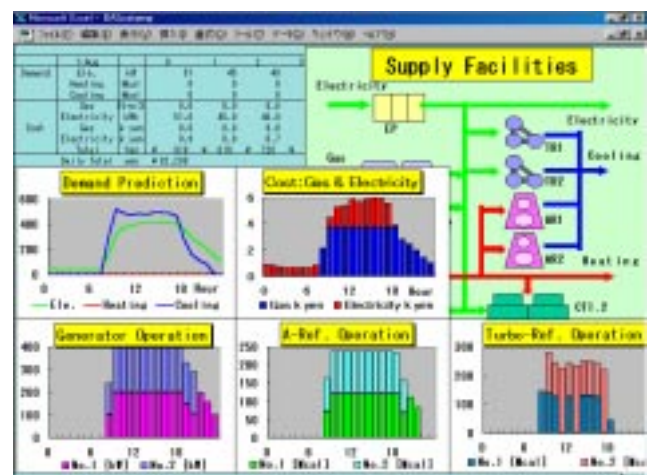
Supply Facilities

Electricity

Electricity

Cooling

Heating

Gas

TR1

TR2

AR1

AR2

CT1,2

Demand Prediction

600

400

200

0

0 6 12 18 Hour

Ele. Heating Cooling

Cost:Gas & Electricity

6

4

2

0

0 6 12 18 Hour

Gas k yen Electricity k yen

Generator Operation

400

300

200

100

0

0 6 12 18

No.1 [kW] No.2 [kW]

A-Ref. Operation

250

200

150

100

50

0

0 6 12 18

No.1 [Mcal] No.2 [Mcal]

Turbo-Ref. Operation

300

200

100

0

0 6 12 18

No.1 [Mcal] No.2 [Mcal]

Demand

Cost

Ele.

Heating

Cooling

Gas

Electricity

Daily Total

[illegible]